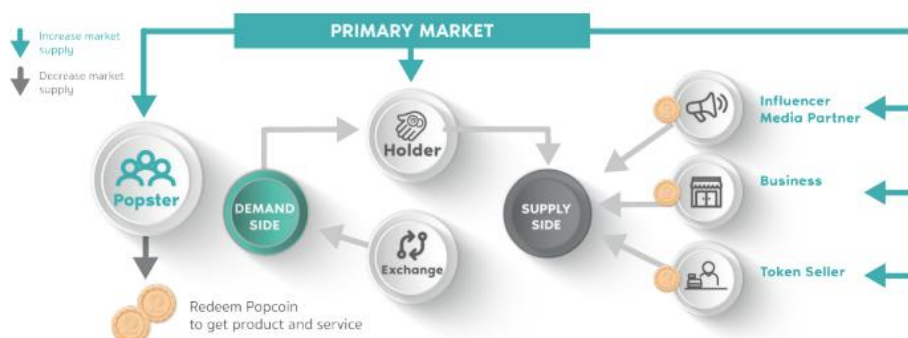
Increase market supply

Decrease market supply

PRIMARY MARKET

Popster

DEMAND SIDE

Holder

Exchange

SUPPLY SIDE

Influencer Media Partner

Business

Token Seller

Redeem Popcoin to get product and service